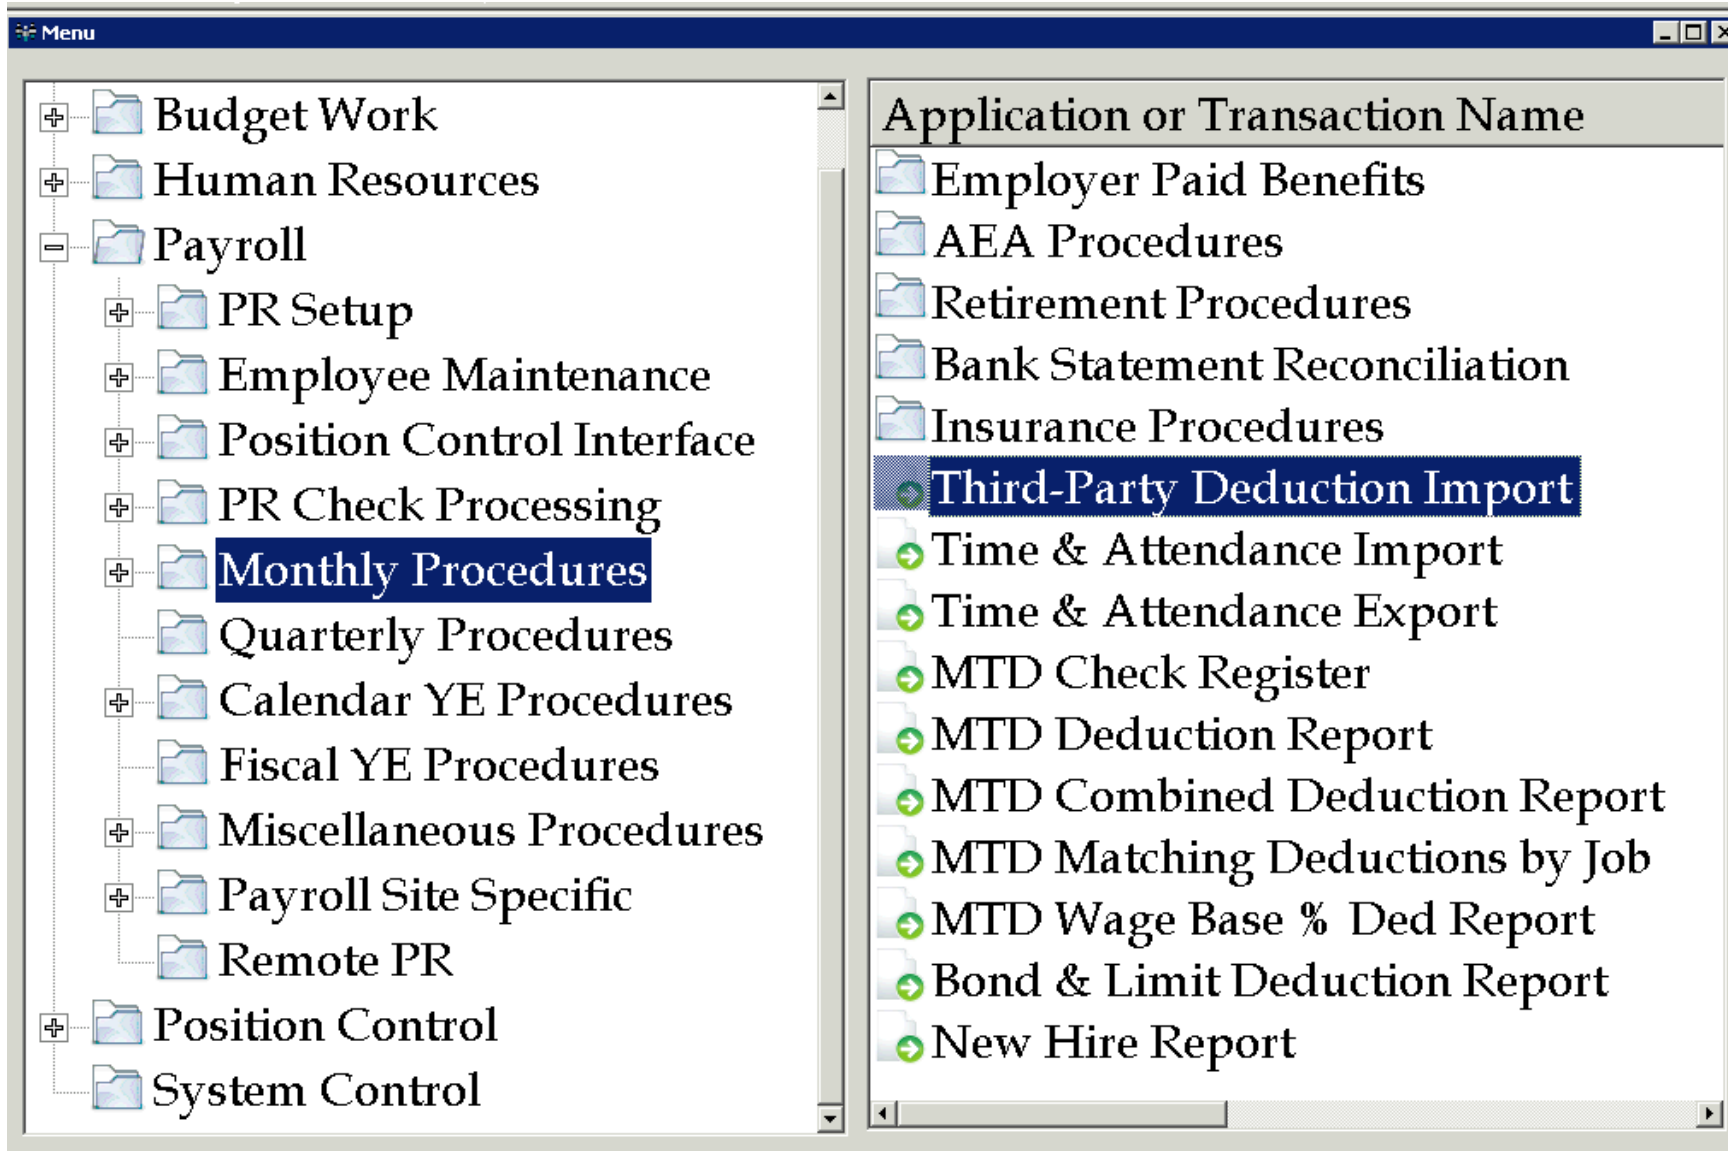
Menu

Budget Work
Human Resources
Payroll
PR Setup
Employee Maintenance
Position Control Interface
PR Check Processing
Monthly Procedures
Quarterly Procedures
Calendar YE Procedures
Fiscal YE Procedures
Miscellaneous Procedures
Payroll Site Specific
Remote PR
Position Control
System Control

Application or Transaction Name
Employer Paid Benefits
AEA Procedures
Retirement Procedures
Bank Statement Reconciliation
Insurance Procedures
Third-Party Deduction Import
Time & Attendance Import
Time & Attendance Export
MTD Check Register
MTD Deduction Report
MTD Combined Deduction Report
MTD Matching Deductions by Job
MTD Wage Base % Ded Report
Bond & Limit Deduction Report
New Hire Report